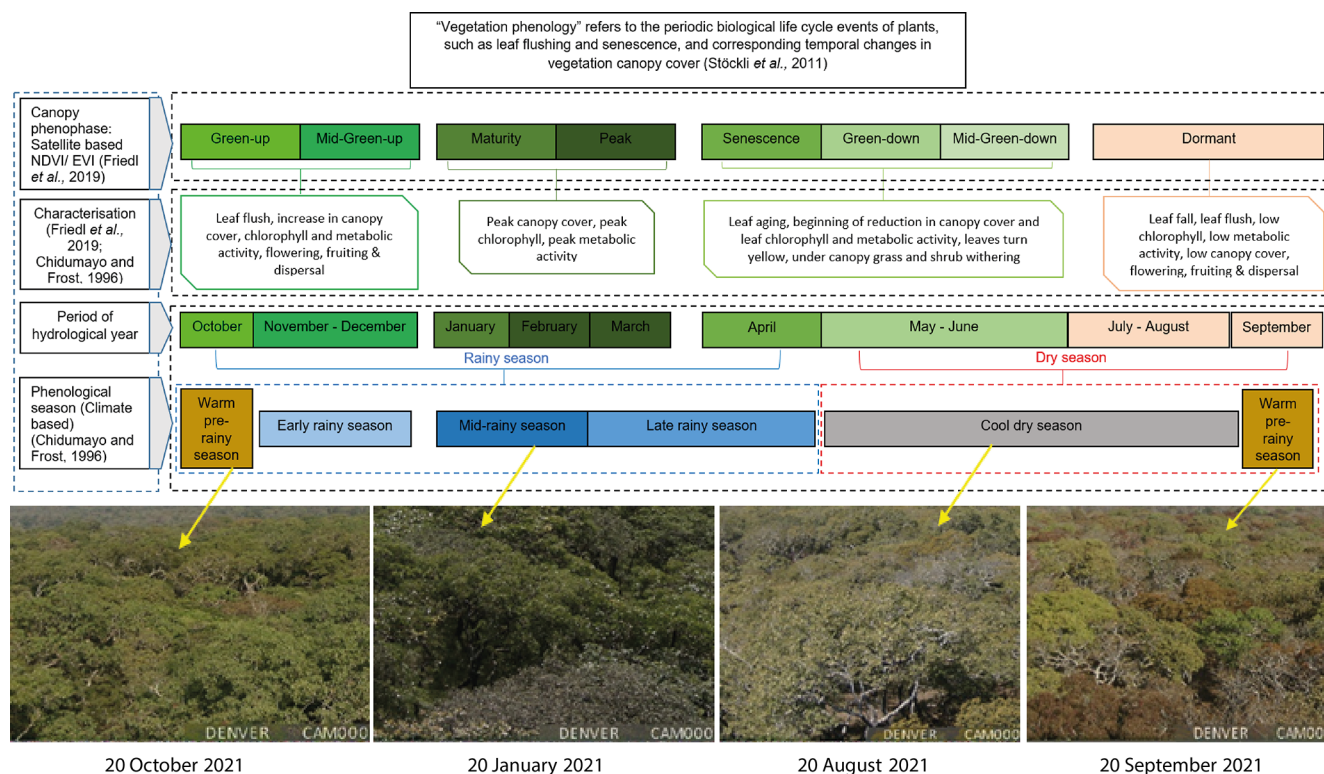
"Vegetation phenology" refers to the periodic biological life cycle events of plants, such as leaf flushing and senescence, and corresponding temporal changes in vegetation canopy cover (Stöckli *et al.*, 2011)

Canopy phenophase: Satellite based NDVI/ EVI (Friedl *et al.*, 2019)

Green-up | Mid-Green-up | Maturity | Peak | Senescence | Green-down | Mid-Green-down | Dormant

Characterisation (Friedl *et al.*, 2019; Chidumayo and Frost, 1996)

Leaf flush, increase in canopy cover, chlorophyll and metabolic activity, flowering, fruiting & dispersal

Peak canopy cover, peak chlorophyll, peak metabolic activity

Leaf aging, beginning of reduction in canopy cover and leaf chlorophyll and metabolic activity, leaves turn yellow, under canopy grass and shrub withering

Leaf fall, leaf flush, low chlorophyll, low metabolic activity, low canopy cover, flowering, fruiting & dispersal

Period of hydrological year

October | November - December | January | February | March | April | May - June | July - August | September

Rainy season

Dry season

Phenological season (Climate based) (Chidumayo and Frost, 1996)

Warm pre-rainy season

Early rainy season

Mid-rainy season

Late rainy season

Cool dry season

Warm pre-rainy season

DENVER CAM000

DENVER CAM000

DENVER CAM000

DENVER CAM000

20 October 2021

20 January 2021

20 August 2021

20 September 2021